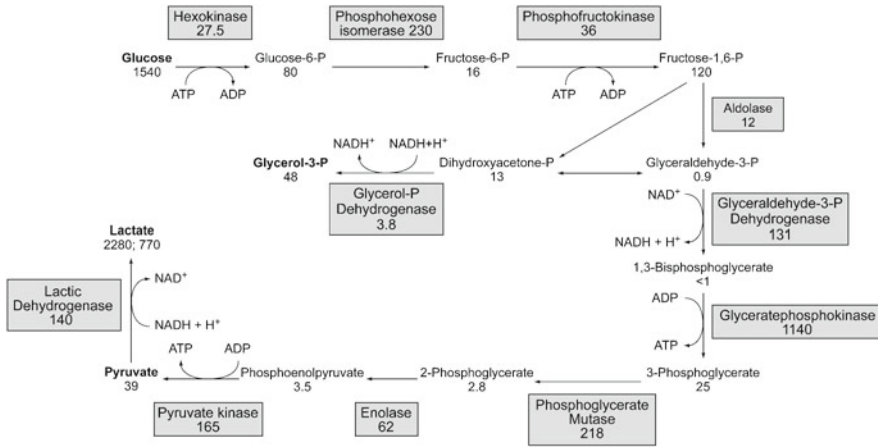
Hexokinase
27.5

Phosphohexose
isomerase 230

Phosphofructokinase
36

Glucose
1540

ATP ADP

Glucose-6-P
80

Fructose-6-P
16

ATP ADP

Fructose-1,6-P
120

Aldolase
12

NADH⁺ NADH+H⁺

Glycerol-3-P
48

Dihydroxyacetone-P
13

Glyceraldehyde-3-P
0.9

Glycerol-P
Dehydrogenase
3.8

NAD⁺

NADH + H⁺

Glyceraldehyde-3-P
Dehydrogenase
131

Lactate
2280; 770

Lactic
Dehydrogenase
140

NAD⁺

NADH + H⁺

1,3-Bisphosphoglycerate
<1

ADP

ATP

Glyceratephosphokinase
1140

ATP ADP

Pyruvate
39

Phosphoenolpyruvate
3.5

2-Phosphoglycerate
2.8

3-Phosphoglycerate
25

Pyruvate kinase
165

Enolase
62

Phosphoglycerate
Mutase
218